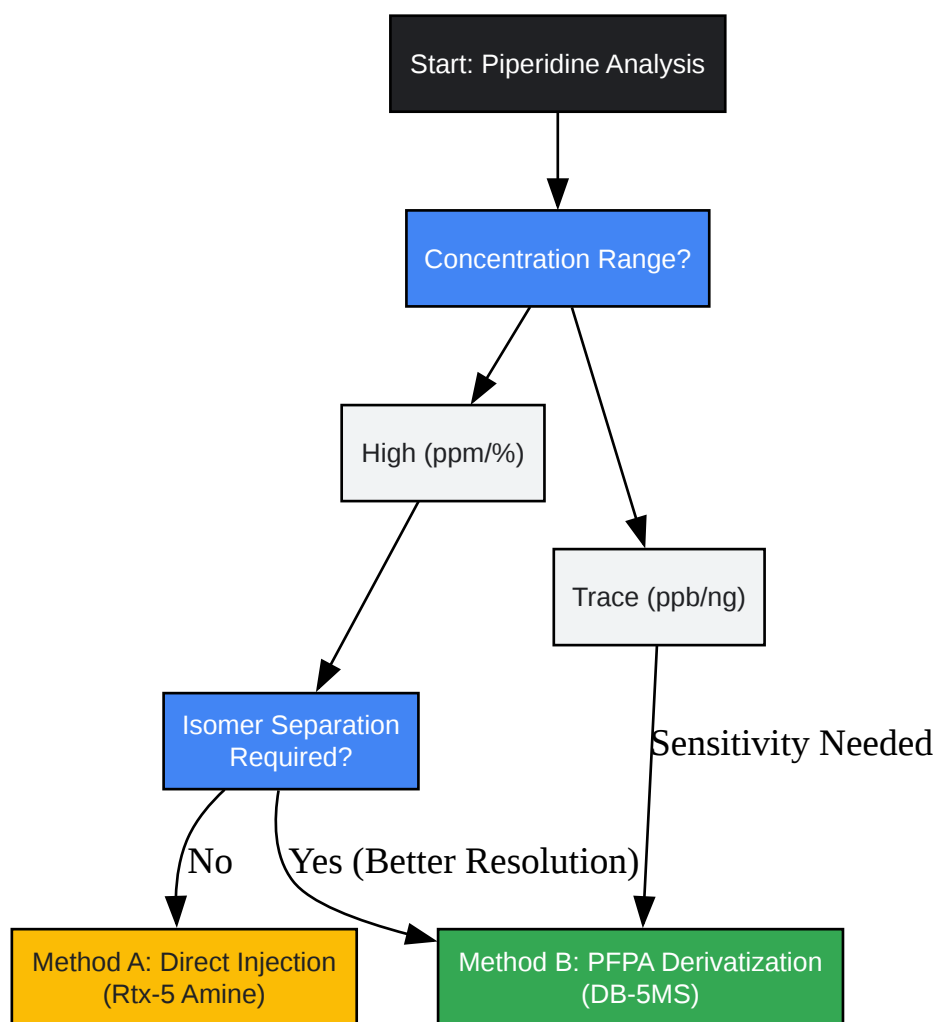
Start: Piperidine Analysis

Concentration Range?

High (ppm/%)

Trace (ppb/ng)

Isomer Separation Required?

Sensitivity Needed

No

Yes (Better Resolution)

Method A: Direct Injection (Rtx-5 Amine)

Method B: PFPA Derivatization (DB-5MS)